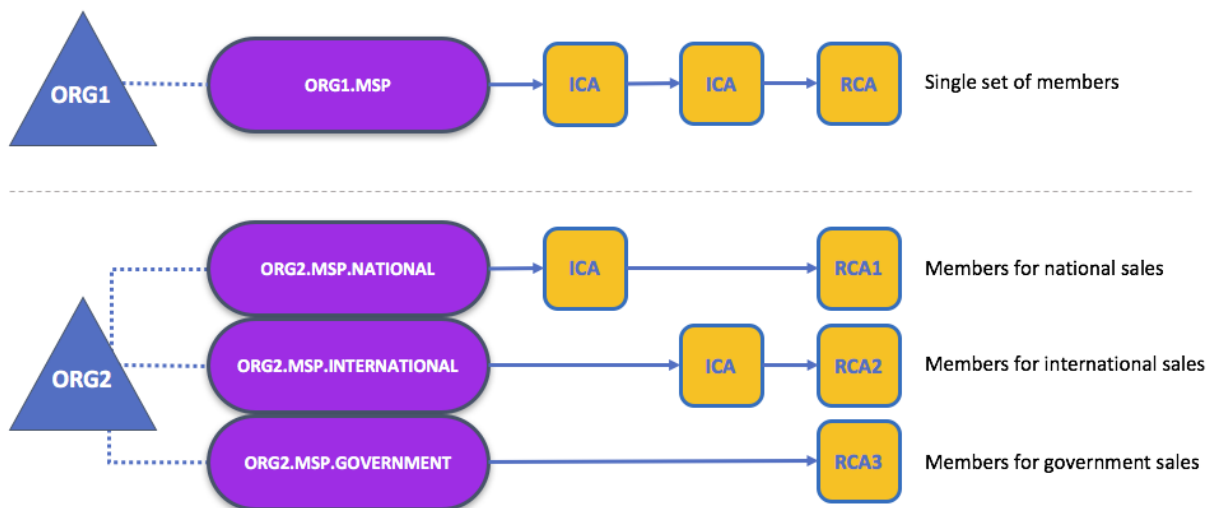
ORG1

ORG1.MSP

ICA

ICA

RCA

Single set of members

ORG2

ORG2.MSP.NATIONAL

ICA

RCA1

Members for national sales

ORG2.MSP.INTERNATIONAL

ICA

RCA2

Members for international sales

ORG2.MSP.GOVERNMENT

RCA3

Members for government sales